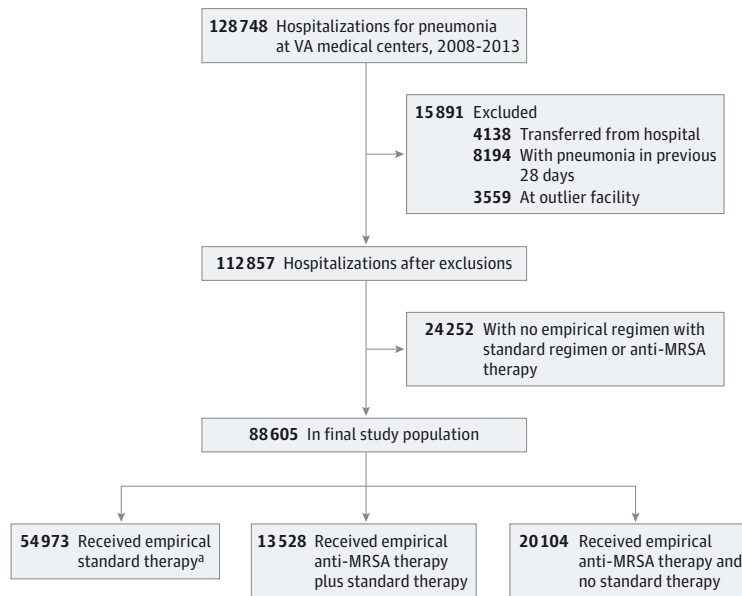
128748 Hospitalizations for pneumonia at VA medical centers, 2008-2013

15891 Excluded
4138 Transferred from hospital
8194 With pneumonia in previous 28 days
3559 At outlier facility

112857 Hospitalizations after exclusions

24252 With no empirical regimen with standard regimen or anti-MRSA therapy

88605 In final study population

54973 Received empirical standard therapy$^a$

13528 Received empirical anti-MRSA therapy plus standard therapy

20104 Received empirical anti-MRSA therapy and no standard therapy